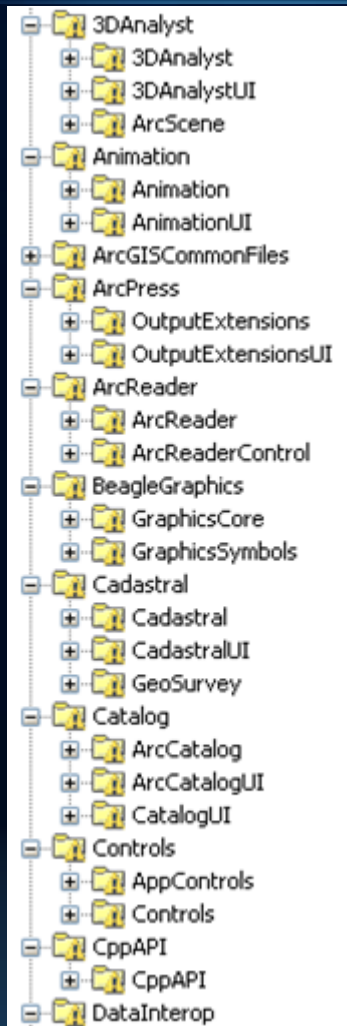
3DAnalyst
3DAnalyst
3DAnalystUI
ArcScene
Animation
Animation
AnimationUI
ArcGISCommonFiles
ArcPress
OutputExtensions
OutputExtensionsUI
ArcReader
ArcReader
ArcReaderControl
BeagleGraphics
GraphicsCore
GraphicsSymbols
Cadastral
Cadastral
CadastralUI
GeoSurvey
Catalog
ArcCatalog
ArcCatalogUI
CatalogUI
Controls
AppControls
Controls
CppAPI
CppAPI
DataInterop